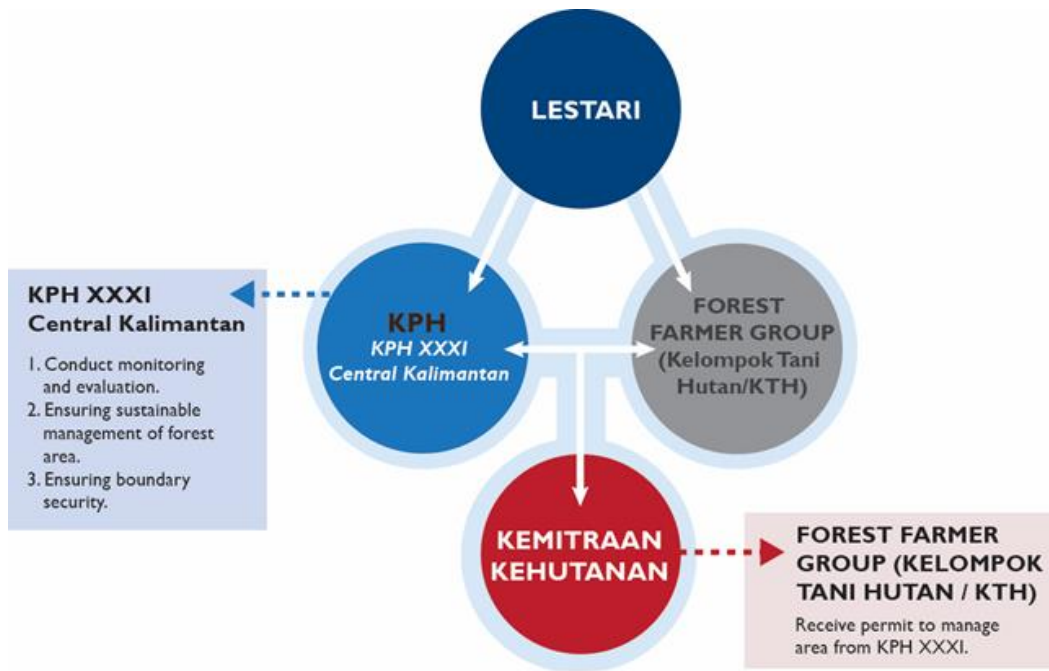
LESTARI

KPH XXXI
Central Kalimantan

1. Conduct monitoring and evaluation.
2. Ensuring sustainable management of forest area.
3. Ensuring boundary security.

KPH
KPH XXXI
Central Kalimantan

FOREST FARMER GROUP (Kelompok Tani Hutan/KTH)

KEMITRAAN KEHUTANAN

FOREST FARMER GROUP (KELOMPOK TANI HUTAN / KTH)

Receive permit to manage area from KPH XXXI.